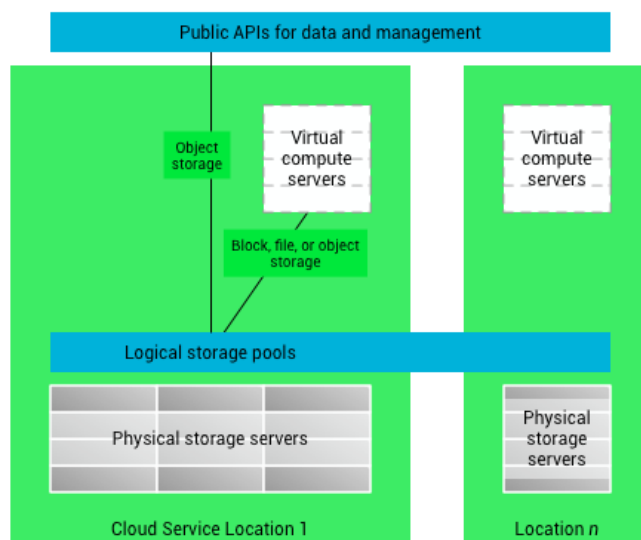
Public APIs for data and management

Object storage

Virtual compute servers

Block, file, or object storage

Virtual compute servers

Logical storage pools

Physical storage servers

Physical storage servers

Cloud Service Location 1

Location $n$